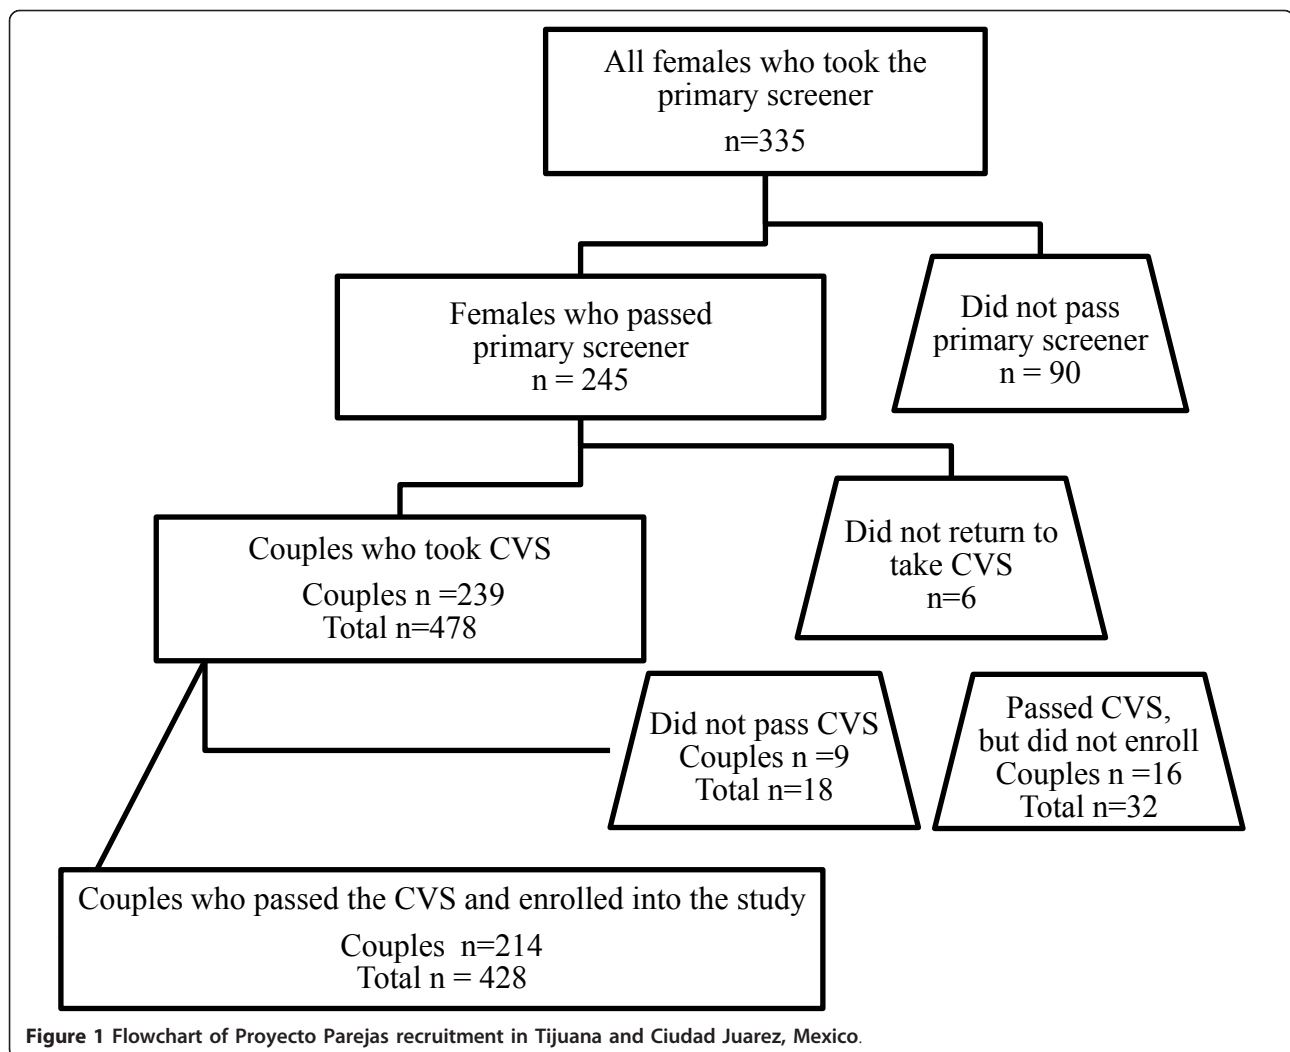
All females who took the primary screener
n=335

Females who passed primary screener
n = 245

Did not pass primary screener
n = 90

Couples who took CVS
Couples n =239
Total n=478

Did not return to take CVS
n=6

Did not pass CVS
Couples n =9
Total n=18

Passed CVS, but did not enroll
Couples n =16
Total n=32

Couples who passed the CVS and enrolled into the study
Couples n=214
Total n = 428

Figure 1 Flowchart of Proyecto Parejas recruitment in Tijuana and Ciudad Juarez, Mexico.